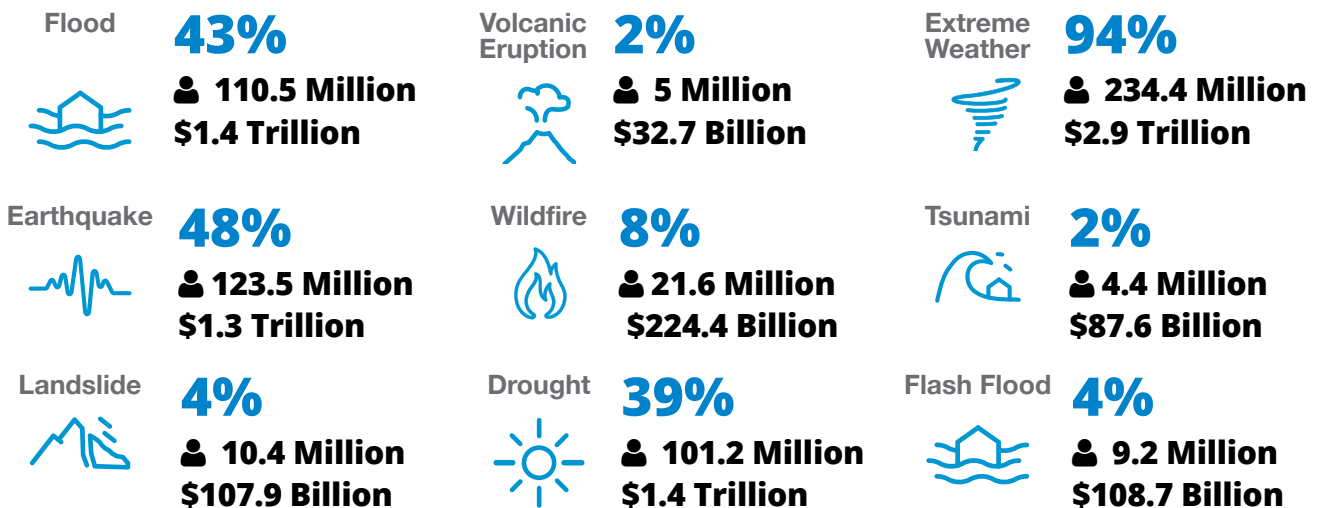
Flood
43%
110.5 Million
$1.4 Trillion

Volcanic Eruption
2%
5 Million
$32.7 Billion

Extreme Weather
94%
234.4 Million
$2.9 Trillion

Earthquake
48%
123.5 Million
$1.3 Trillion

Wildfire
8%
21.6 Million
$224.4 Billion

Tsunami
2%
4.4 Million
$87.6 Billion

Landslide
4%
10.4 Million
$107.9 Billion

Drought
39%
101.2 Million
$1.4 Trillion

Flash Flood
4%
9.2 Million
$108.7 Billion